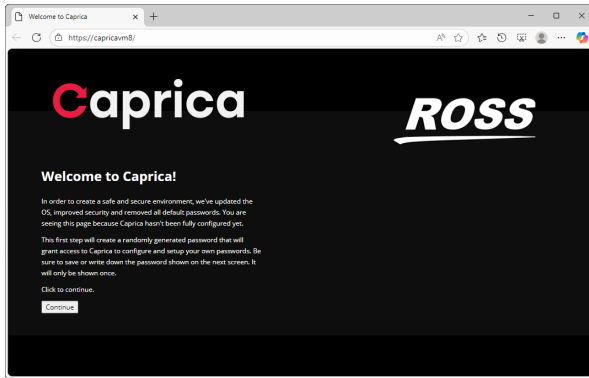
Welcome to Caprica
https://capricavm8/

Caprica

ROSS

Welcome to Caprica!

In order to create a safe and secure environment, we've updated the OS, improved security and removed all default passwords. You are seeing this page because Caprica hasn't been fully configured yet.

This first step will create a randomly generated password that will grant access to Caprica to configure and setup your own passwords. Be sure to save or write down the password shown on the next screen. It will only be shown once.

Click to continue.

Continue